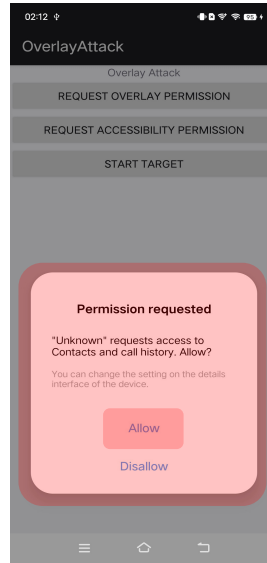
02:12

OverlayAttack

Overlay Attack

REQUEST OVERLAY PERMISSION

REQUEST ACCESSIBILITY PERMISSION

START TARGET

Permission requested

"Unknown" requests access to Contacts and call history. Allow?

You can change the setting on the details interface of the device.

Allow

Disallow